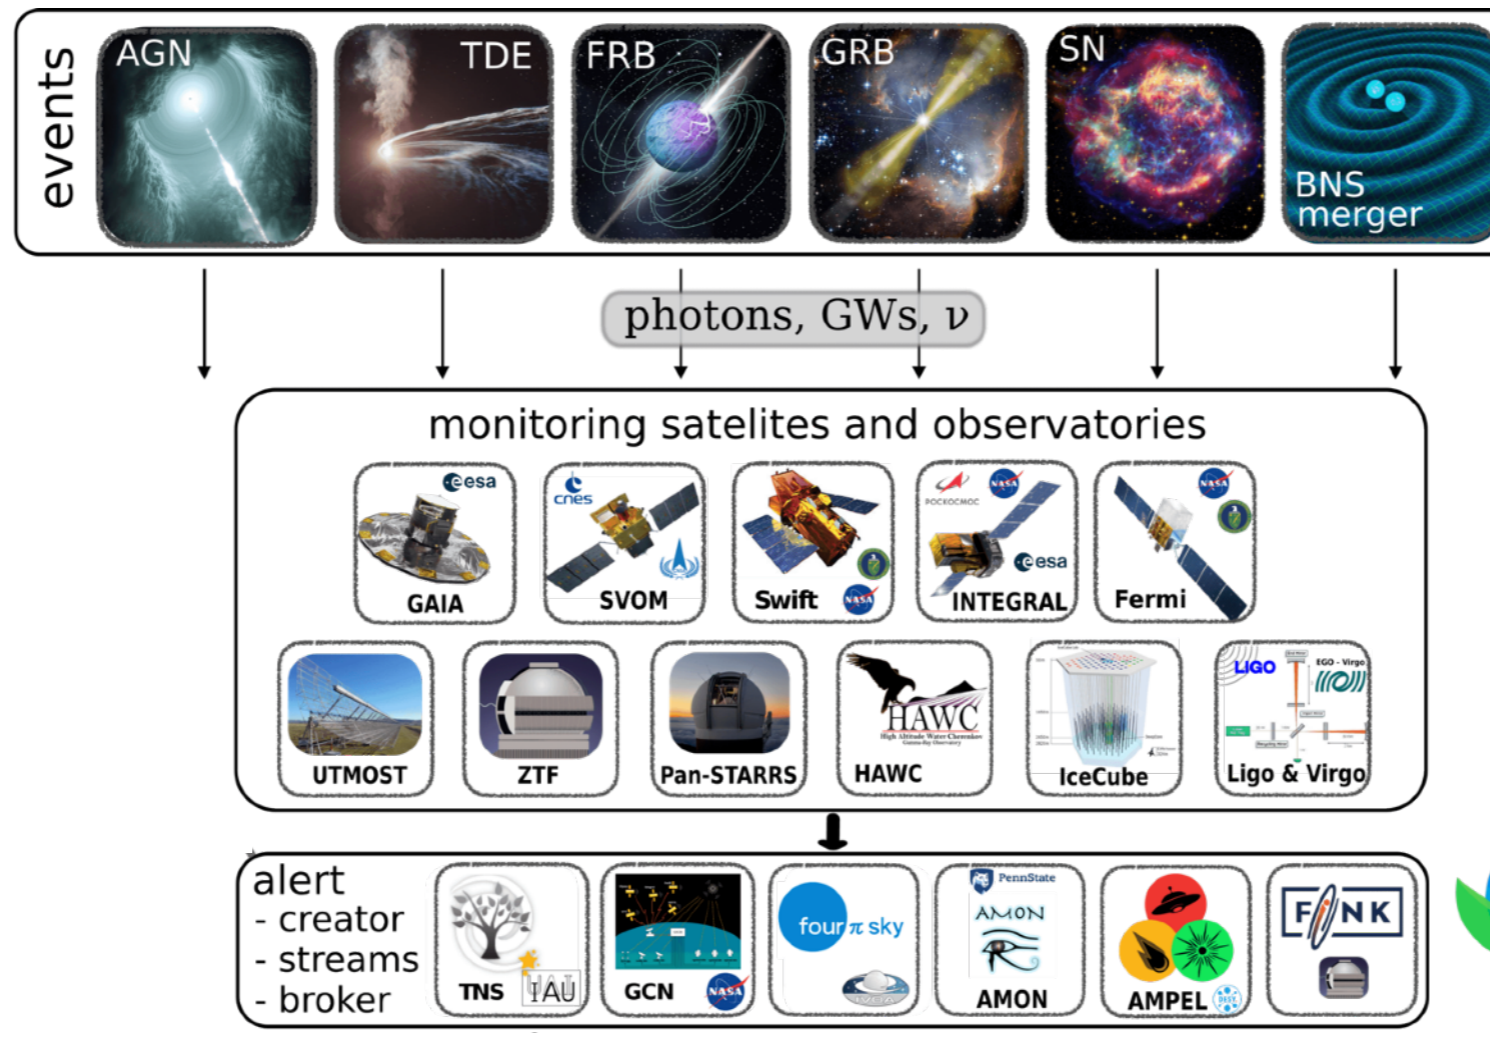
events

AGN

TDE

FRB

GRB

SN

BNS merger

photons, GWs, $\nu$

monitoring satelites and observatories

esa
GAIA

cnes
SVOM

Swift
NASA

POCKOCMOC
NASA
esa
INTEGRAL

NASA
Fermi

UTMOST

ZTF

Pan-STARRS

HAWC
High Altitude Water Cherenkov Gamma-Ray Observatory
HAWC

IceCube

LIGO
EGO - Virgo
Ligo & Virgo

alert
- creator
- streams
- broker

TNS
IAU

GCN
NASA

four $\pi$ sky

PennState
AMON
AMON

AMPEL

FINK